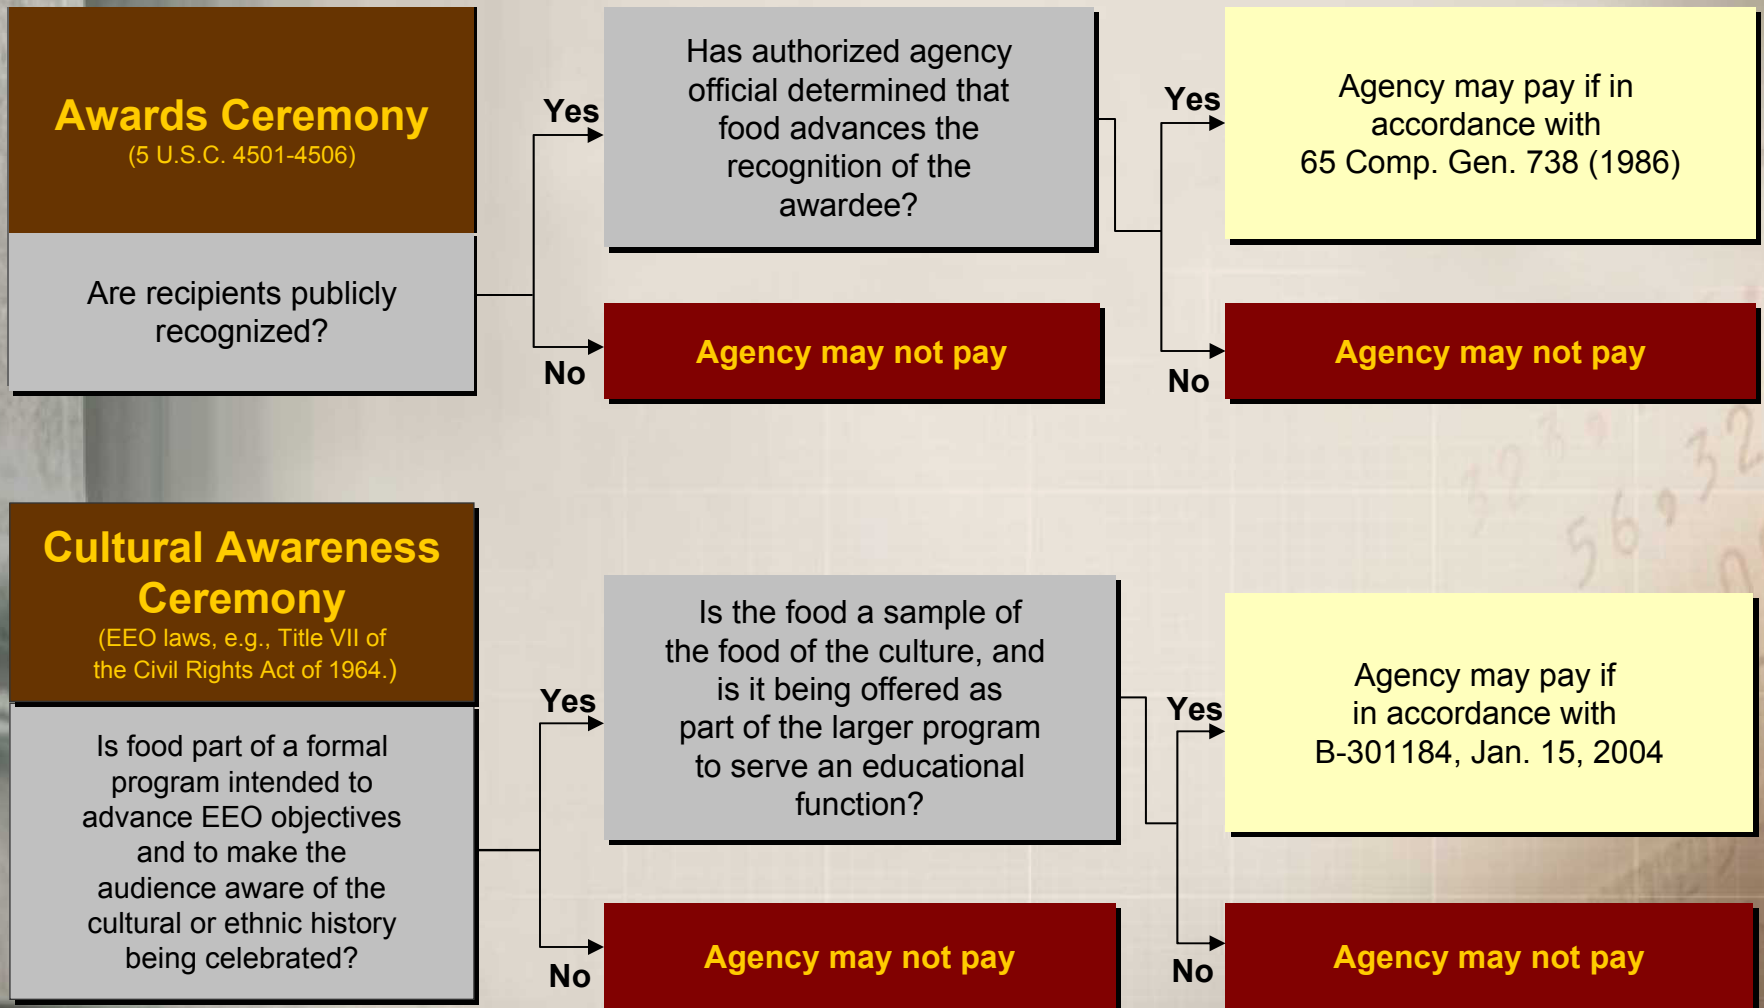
Awards Ceremony
(5 U.S.C. 4501-4506)

Are recipients publicly recognized?

Yes

Has authorized agency official determined that food advances the recognition of the awardee?

No

Agency may not pay

Yes

Agency may pay if in accordance with 65 Comp. Gen. 738 (1986)

No

Agency may not pay

Cultural Awareness Ceremony
(EEO laws, e.g., Title VII of the Civil Rights Act of 1964.)

Is food part of a formal program intended to advance EEO objectives and to make the audience aware of the cultural or ethnic history being celebrated?

Yes

Is the food a sample of the food of the culture, and is it being offered as part of the larger program to serve an educational function?

No

Agency may not pay

Yes

Agency may pay if in accordance with B-301184, Jan. 15, 2004

No

Agency may not pay